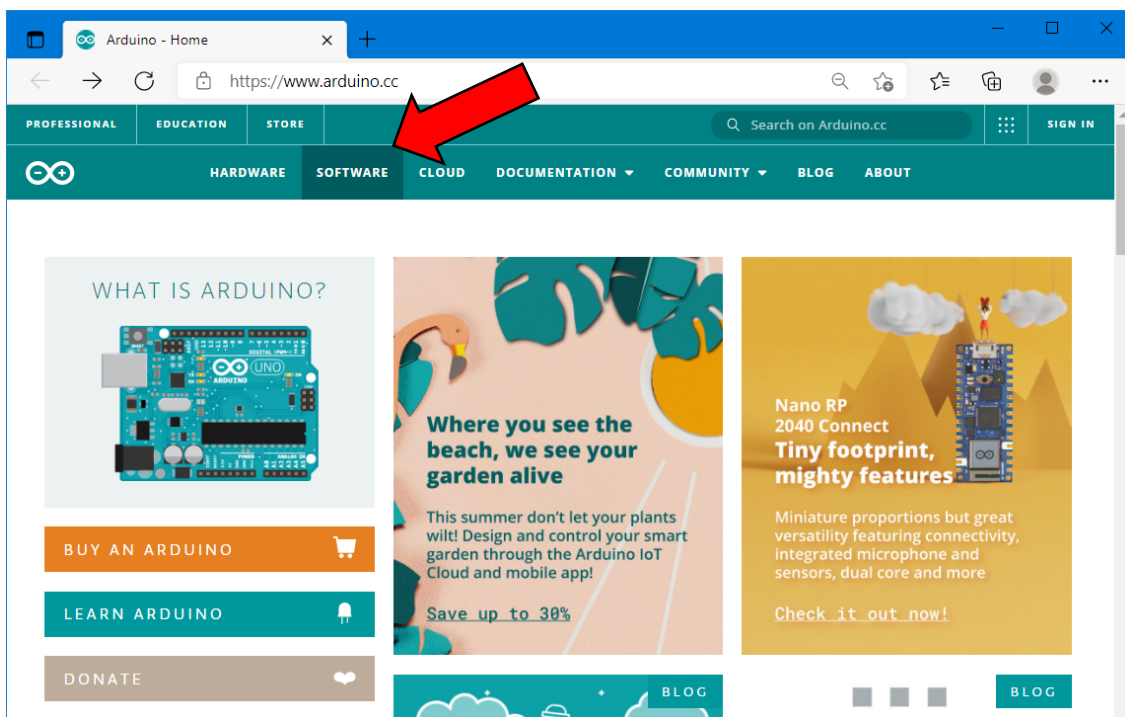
Arduino - Home

https://www.arduino.cc

PROFESSIONAL EDUCATION STORE

Search on Arduino.cc

SIGN IN

HARDWARE SOFTWARE CLOUD DOCUMENTATION COMMUNITY BLOG ABOUT

WHAT IS ARDUINO?

UNO

ARDUINO

BUY AN ARDUINO

LEARN ARDUINO

DONATE

Where you see the beach, we see your garden alive

This summer don't let your plants wilt! Design and control your smart garden through the Arduino IoT Cloud and mobile app!

Save up to 30%

Nano RP 2040 Connect

Tiny footprint, mighty features

Miniature proportions but great versatility featuring connectivity, integrated microphone and sensors, dual core and more

Check it out now!

BLOG

BLOG